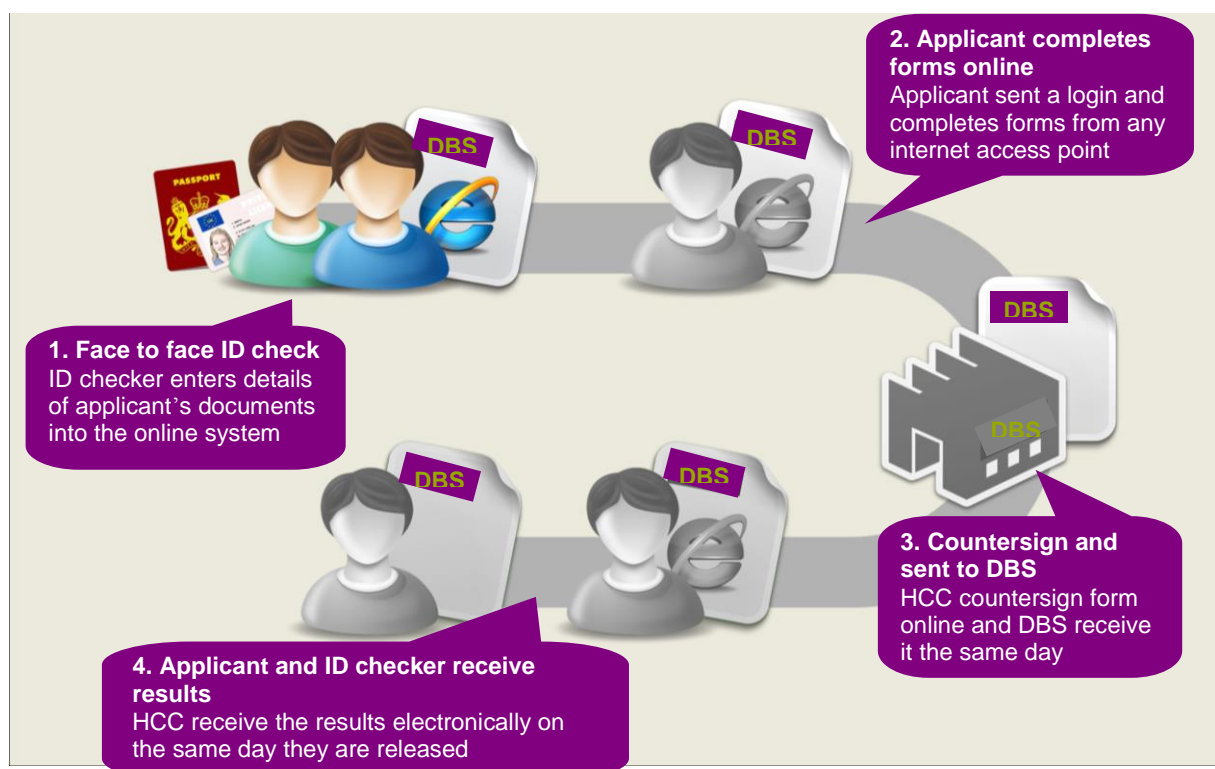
2. Applicant completes forms online
Applicant sent a login and completes forms from any internet access point

PASSPORT

DBS

DBS

DBS

1. Face to face ID check
ID checker enters details of applicant's documents into the online system

DBS

DBS

DBS

3. Countersign and sent to DBS
HCC countersign form online and DBS receive it the same day

4. Applicant and ID checker receive results
HCC receive the results electronically on the same day they are released